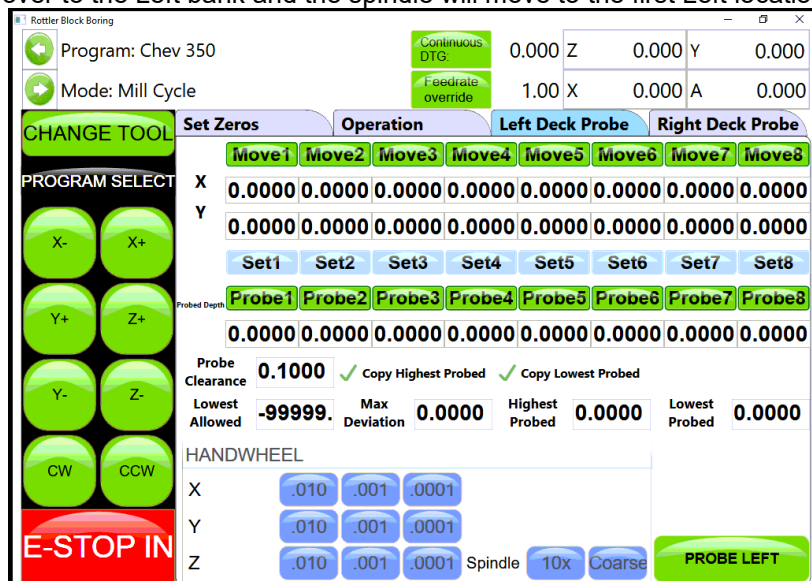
over to the Left bank and the spindle will move to the first Left locatio

Rottler Block Boring

Program: Chev 350

Mode: Mill Cycle

Continuous DTG:

Feedrate override

0.000 Z 0.000 Y 0.000

1.00 X 0.000 A 0.000

CHANGE TOOL

PROGRAM SELECT

X-
X+
Y+
Z+
Y-
Z-
CW
CCW

E-STOP IN

Set Zeros | Operation | Left Deck Probe | Right Deck Probe

| | Move1 | Move2 | Move3 | Move4 | Move5 | Move6 | Move7 | Move8 |
|---|---|---|---|---|---|---|---|---|
| X | 0.0000 | 0.0000 | 0.0000 | 0.0000 | 0.0000 | 0.0000 | 0.0000 | 0.0000 |
| Y | 0.0000 | 0.0000 | 0.0000 | 0.0000 | 0.0000 | 0.0000 | 0.0000 | 0.0000 |
| | Set1 | Set2 | Set3 | Set4 | Set5 | Set6 | Set7 | Set8 |
| Probed Depth | Probe1 | Probe2 | Probe3 | Probe4 | Probe5 | Probe6 | Probe7 | Probe8 |
| | 0.0000 | 0.0000 | 0.0000 | 0.0000 | 0.0000 | 0.0000 | 0.0000 | 0.0000 |

Probe Clearance 0.1000 ✓ Copy Highest Probed ✓ Copy Lowest Probed

Lowest Allowed -99999. Max Deviation 0.0000 Highest Probed 0.0000 Lowest Probed 0.0000

HANDWHEEL

X .010 .001 .0001
Y .010 .001 .0001
Z .010 .001 .0001 Spindle 10x Coarse

PROBE LEFT